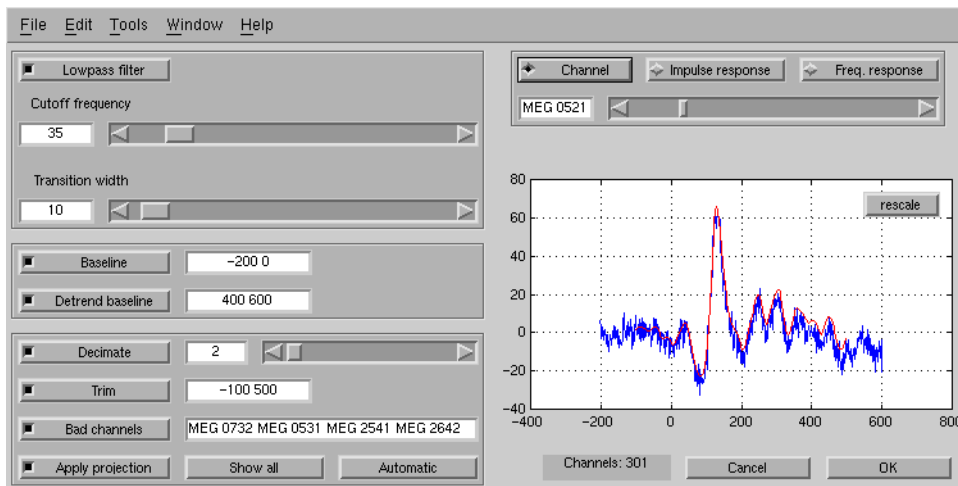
File Edit Tools Window Help

Lowpass filter

Cutoff frequency

35

Transition width

10

Baseline −200 0

Detrend baseline 400 600

Decimate 2

Trim −100 500

Bad channels MEG 0732 MEG 0531 MEG 2541 MEG 2642

Apply projection Show all Automatic

Channel Impulse response Freq. response

MEG 0521

rescale

80
60
40
20
0
−20
−40
−400 −200 0 200 400 600 800

Channels: 301 Cancel OK